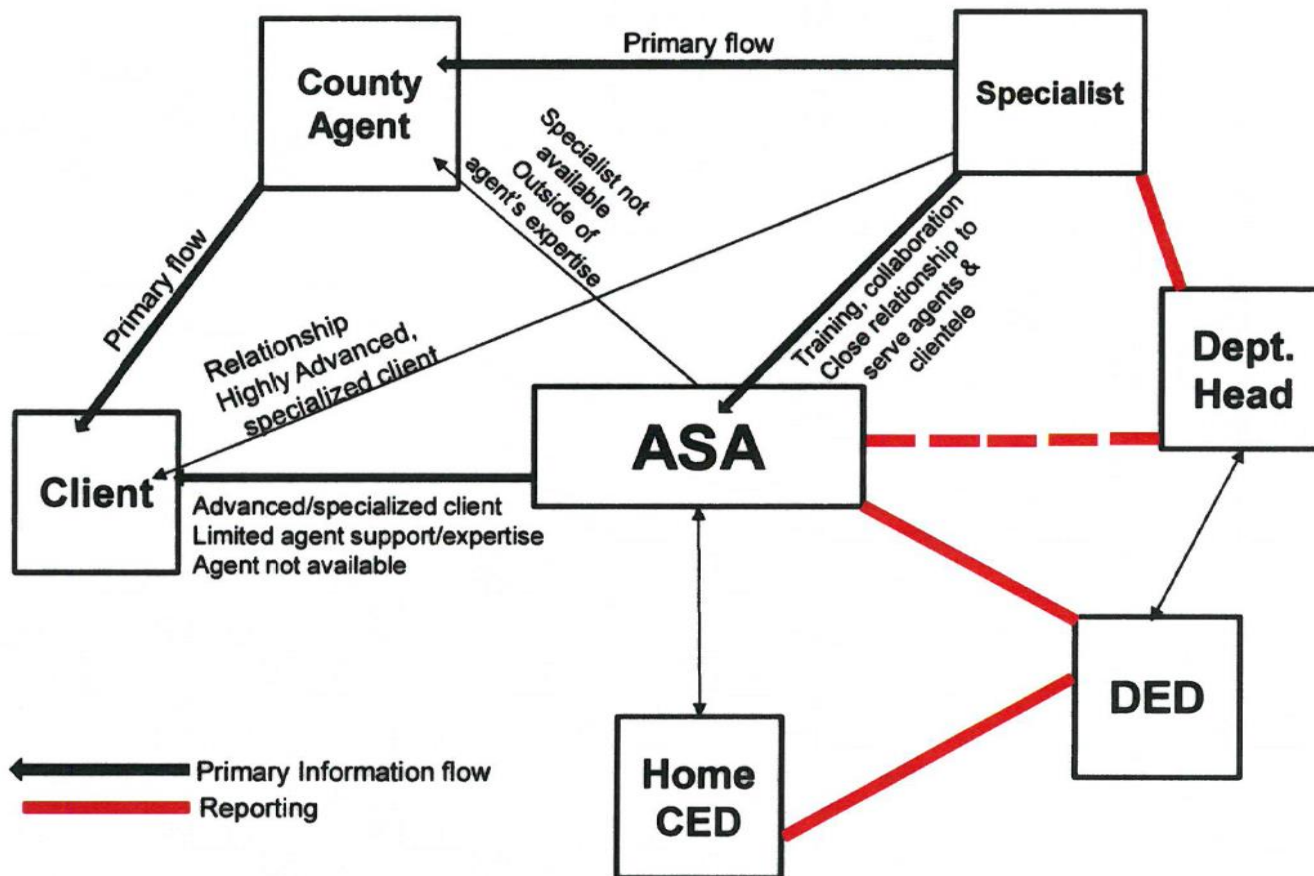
County Agent

Primary flow

Specialist

Specialist not available Outside of agent's expertise

Primary flow

Training, collaboration Close relationship to serve agents & clientele

Relationship Highly Advanced, specialized client

Dept. Head

ASA

Client

Advanced/specialized client
Limited agent support/expertise
Agent not available

DED

Home CED

Primary Information flow
Reporting